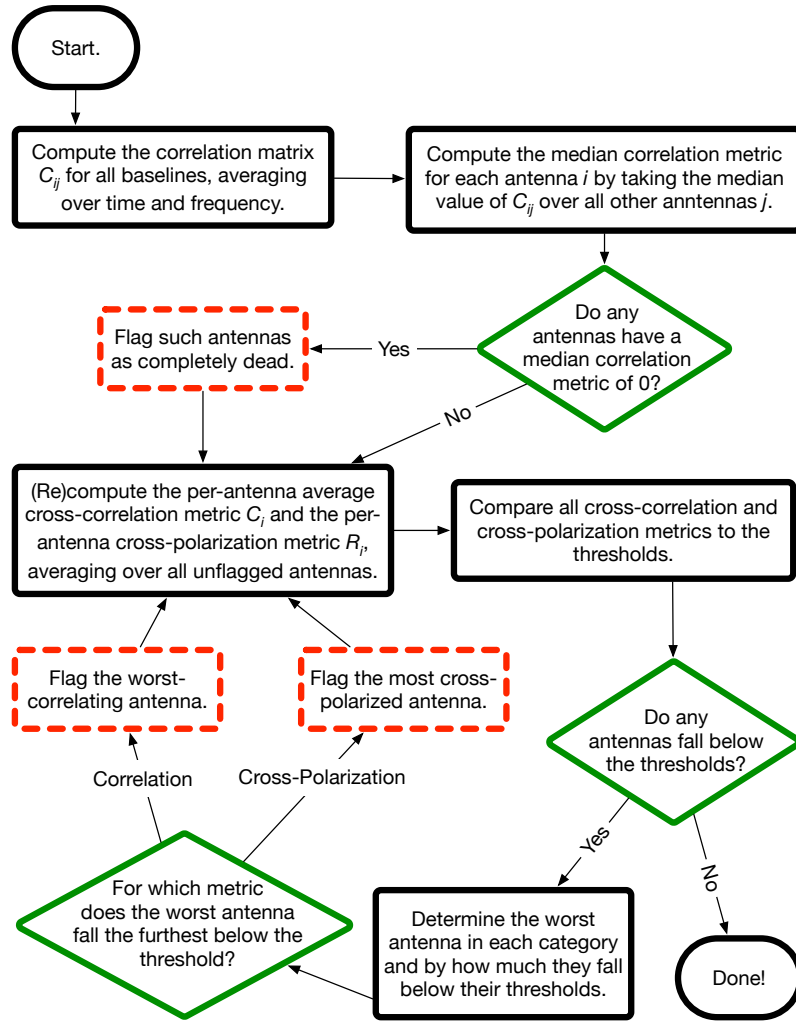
Start.

Compute the correlation matrix $C_{ij}$ for all baselines, averaging over time and frequency.

Compute the median correlation metric for each antenna $i$ by taking the median value of $C_{ij}$ over all other anntennas $j$.

Do any antennas have a median correlation metric of 0?

Yes

Flag such antennas as completely dead.

No

(Re)compute the per-antenna average cross-correlation metric $C_i$ and the per-antenna cross-polarization metric $R_i$, averaging over all unflagged antennas.

Compare all cross-correlation and cross-polarization metrics to the thresholds.

Flag the worst-correlating antenna.

Flag the most cross-polarized antenna.

Do any antennas fall below the thresholds?

Correlation

Cross-Polarization

Yes

No

For which metric does the worst antenna fall the furthest below the threshold?

Determine the worst antenna in each category and by how much they fall below their thresholds.

Done!